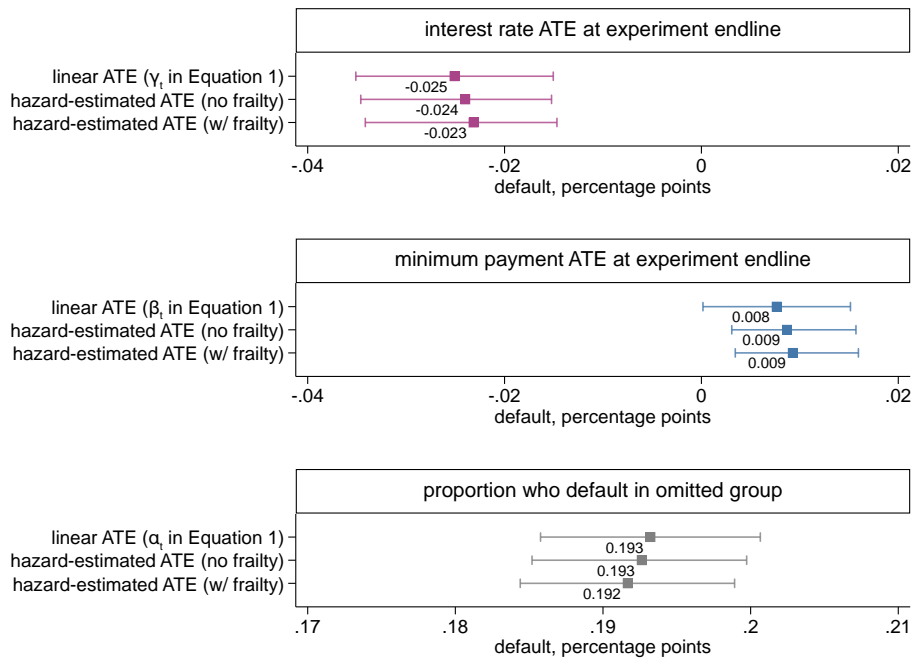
interest rate ATE at experiment endline

linear ATE ($\gamma_t$ in Equation 1)
hazard-estimated ATE (no frailty)
hazard-estimated ATE (w/ frailty)

-0.025
-0.024
-0.023

-.04 -.02 0 .02
default, percentage points

minimum payment ATE at experiment endline

linear ATE ($\beta_t$ in Equation 1)
hazard-estimated ATE (no frailty)
hazard-estimated ATE (w/ frailty)

0.008
0.009
0.009

-.04 -.02 0 .02
default, percentage points

proportion who default in omitted group

linear ATE ($\alpha_t$ in Equation 1)
hazard-estimated ATE (no frailty)
hazard-estimated ATE (w/ frailty)

0.193
0.193
0.192

.17 .18 .19 .2 .21
default, percentage points